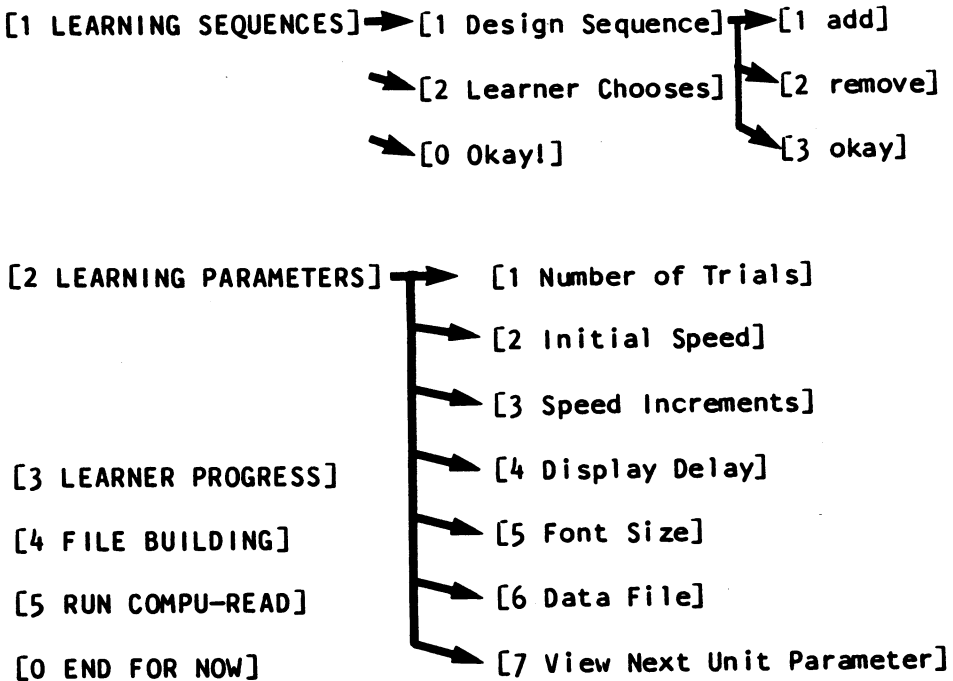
[1 LEARNING SEQUENCES] [1 Design Sequence] [1 add]

[2 remove]

[3 okay]

[2 Learner Chooses]

[0 Okay!]

[2 LEARNING PARAMETERS] [1 Number of Trials]

[2 Initial Speed]

[3 Speed Increments]

[4 Display Delay]

[5 Font Size]

[6 Data File]

[7 View Next Unit Parameter]

[3 LEARNER PROGRESS]

[4 FILE BUILDING]

[5 RUN COMPU-READ]

[0 END FOR NOW]